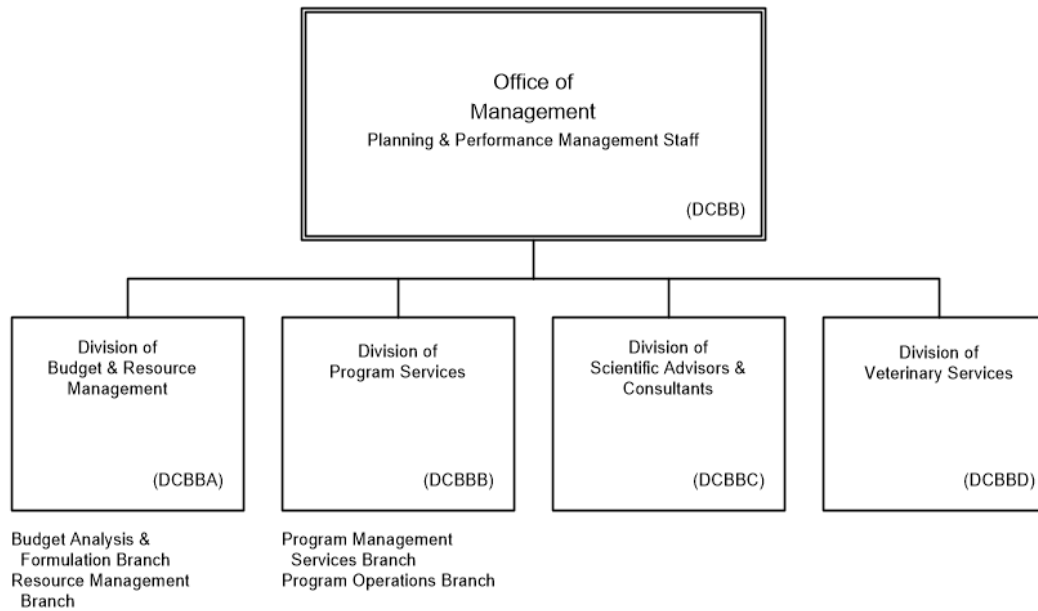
Office of
Management
Planning & Performance Management Staff

(DCBB)

Division of
Budget & Resource Management

(DCBBA)

Division of
Program Services

(DCBBB)

Division of
Scientific Advisors & Consultants

(DCBBC)

Division of
Veterinary Services

(DCBBD)

Budget Analysis & Formulation Branch
Resource Management Branch

Program Management Services Branch
Program Operations Branch